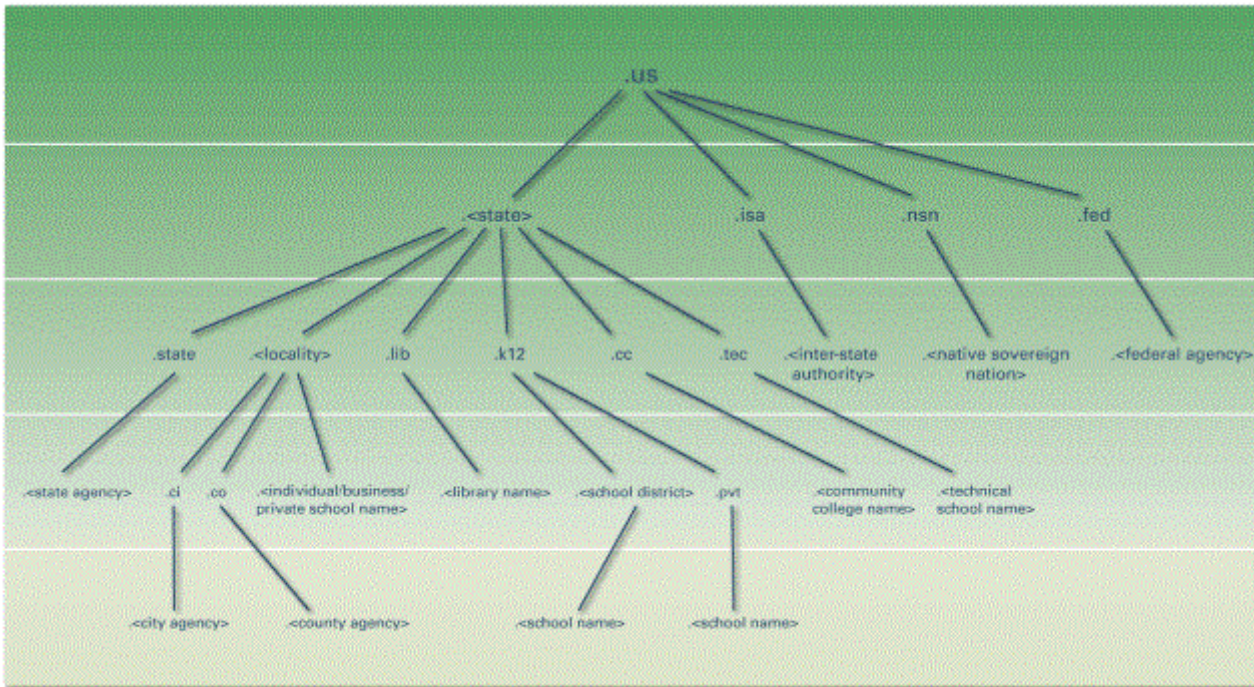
.us

.<state>
.isa
.nsn
.fed

.state
.<locality>
.lib
.k12
.cc
.tec
.<inter-state authority>
.<native sovereign nation>
.<federal agency>

.<state agency>
.ci
.co
.<individual/business/ private school name>
.<library name>
.<school district>
.pvt
.<community college name>
.<technical school name>

.<city agency>
.<county agency>
.<school name>
.<school name>